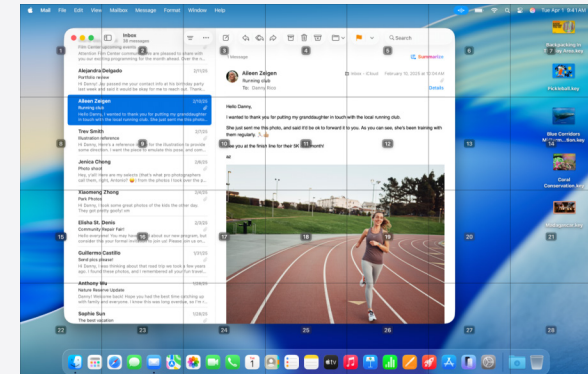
Mail File Edit View Mailbox Message Format Window Help

Inbox
6 Messages

Film Center upcoming events
Attached find Center upcoming for the month of events. Ever the n

Alejandra Delgado
Portfolio review
Hi Danny, I received your contact info at the birthday party last week and I would be happy to meet to review...

Aileen Zeigen 2/16/26
Running pics
Hello Danny, I wanted to thank you for putting my granddaughter in touch with the local running club...

Trev Smith
Illustration reference
Hi Danny, here's the reference pic for the illustration to provide my picture...

Jenica Chong
Photo shoot
Hi Danny, can you send me any selects (that's what you photographer call them, right, Knowles) ✨ From the photos I took the...

Xiaomeng Zhong
Park Photos
Hi Danny, I took some great photos of the kids the other day. They got pretty goofy! lol

Elisha St. Denis
Community Reporter Job
Hi Danny, Congratulations! You may have heard we're looking for a reporter, but consider this your formal invitation to join us! Please join us in...

Guillermo Castillo
Send pics please
Hi Danny, I love your photos, and I remembered all your fun trips...

Anthony Wu
Nature Reserve Update
Danny! Welcome back! Hope you had the time traveling I wanted to...

The best vacation

1 Message
Summarize

Aileen Zeigen
Running club
To: Danny Rico
Inbox - iCloud February 16, 2026 at 9:41 AM
Details

Hello Danny,

I wanted to thank you for putting my granddaughter in touch with the local running club.

She just sent me this photo, and said it'll be ok to forward it to you. As you can see, she's been training with them regularly 🏃 👍

…ove you at the finish line for their 10K race next month!

Ail

Search

Backpacking in Yosemite Bay Area.key
Pickleball.key
Blue Corridors Marine...tion.key
Coral Conservation.key
Corals

1 2 3 4 5 6 7 8 9 10 11 12 13 14 15 16 17 18 19 20 21 22 23 24 25 26 27 28